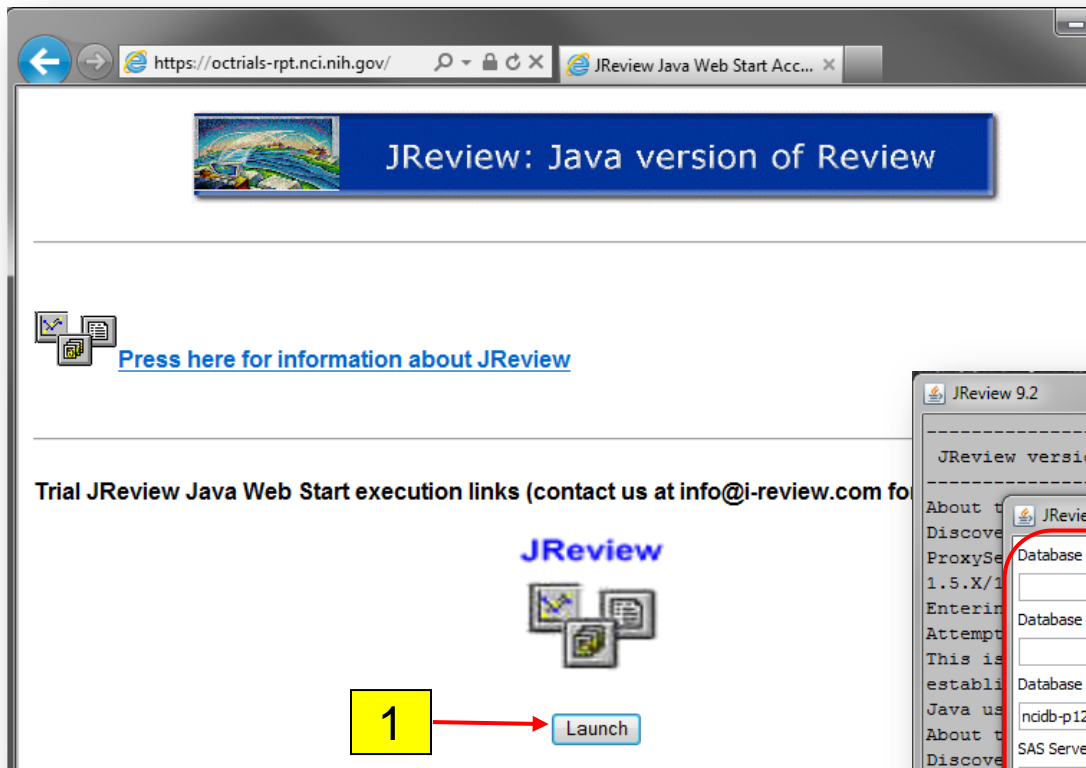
https://octrials-rpt.nci.nih.gov/

JReview Java Web Start Acc...

JReview: Java version of Review

Press here for information about JReview

Trial JReview Java Web Start execution links (contact us at info@i-review.com fo

JReview

1

Launch

JReview 9.2

JReview versi

About t
Discove
ProxySe
1.5.X/1
Enterin
Attempt
This is
establi
Java us
About t
Discove

JRevie

Database

Database

Database

ncidb-p12

SAS Serve